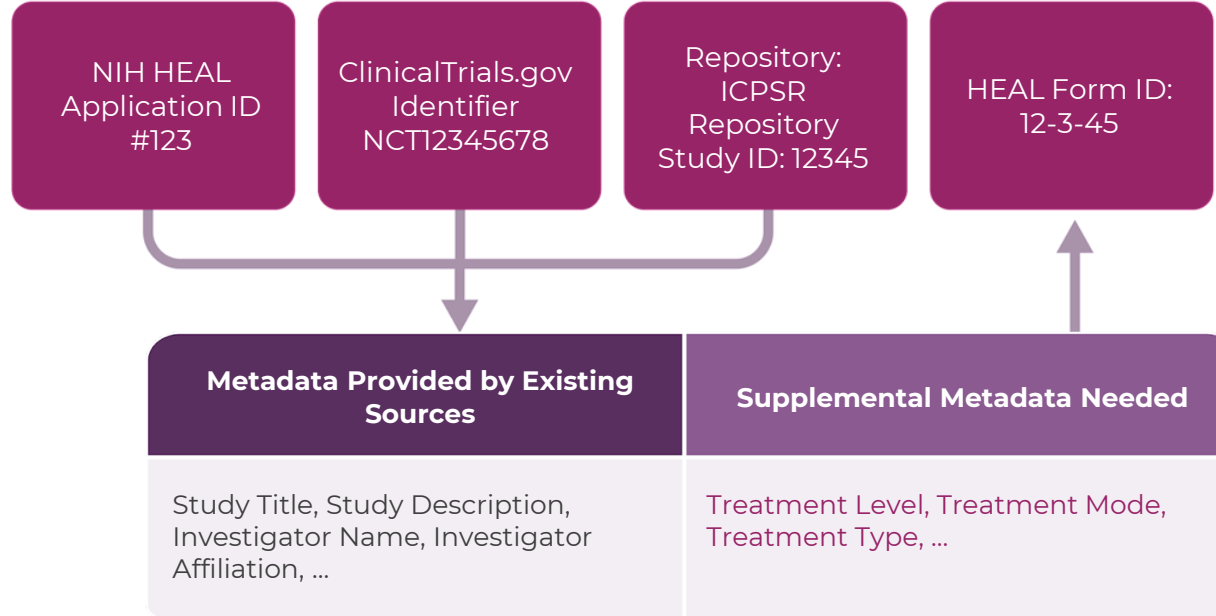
NIH HEAL Application ID #123

ClinicalTrials.gov Identifier NCT12345678

Repository: ICPSR Repository Study ID: 12345

HEAL Form ID: 12-3-45

| Metadata Provided by Existing Sources | Supplemental Metadata Needed |
|---|---|
| Study Title, Study Description, Investigator Name, Investigator Affiliation, ... | Treatment Level, Treatment Mode, Treatment Type, ... |